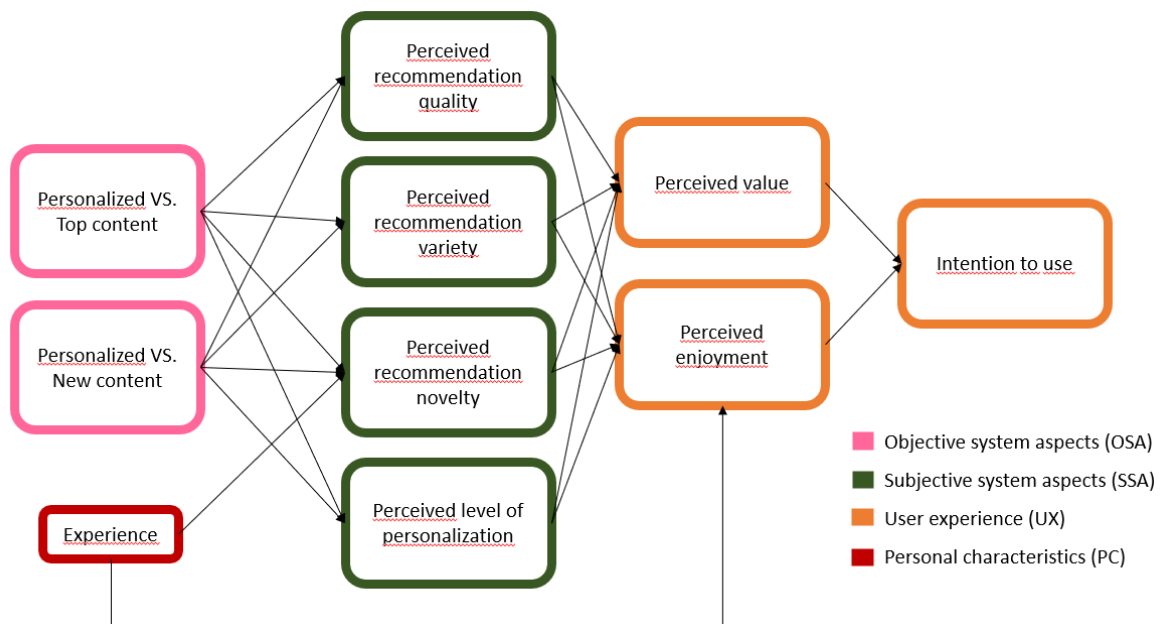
Personalized VS. Top content

Personalized VS. New content

Experience

Perceived recommendation quality

Perceived recommendation variety

Perceived recommendation novelty

Perceived level of personalization

Perceived value

Perceived enjoyment

Intention to use

Objective system aspects (OSA)

Subjective system aspects (SSA)

User experience (UX)

Personal characteristics (PC)